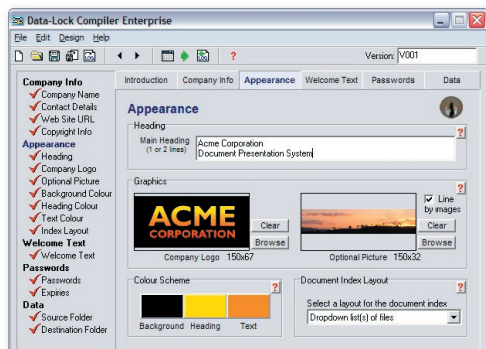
Data-Lock Compiler Enterprise

File Edit Design Help

Version: V001

Company Info
Company Name
Contact Details
Web Site URL
Copyright Info
Appearance
Heading
Company Logo
Optional Picture
Background Colour
Heading Colour
Text Colour
Index Layout
Welcome Text
Welcome Text
Passwords
Passwords
Expiries
Data
Source Folder
Destination Folder

Introduction | Company Info | Appearance | Welcome Text | Passwords | Data

Appearance

Heading

Main Heading (1 or 2 lines)

Acme Corporation
Document Presentation System

?

Graphics

?

ACME CORPORATION

Clear

Browse

Company Logo 150x67

Line by images

Clear

Browse

Optional Picture 150x32

Colour Scheme

?

Background Heading Text

Document Index Layout

?

Select a layout for the document index

Dropdown list(s) of files